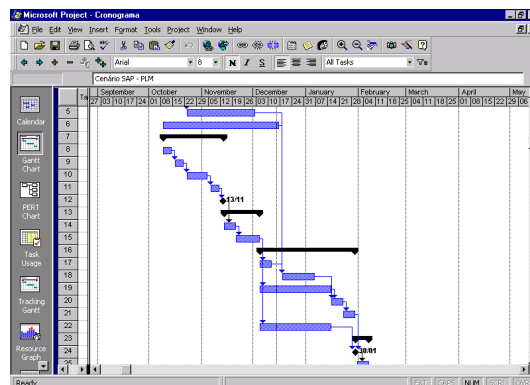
Microsoft Project - Cronograma

File Edit View Insert Format Tools Project Window Help

Arial 8 N I S All Tasks

Cenário SAP - PLM

Calendar

Gantt Chart

PERT Chart

Task Usage

Tracking Gantt

Resource Graph

| Ta | September | October | November | December | January | February | March | April | May |
|---|---|---|---|---|---|---|---|---|---|
| | 27 03 10 17 24 | 01 08 15 22 29 | 05 12 19 26 | 03 10 17 24 31 | 07 14 21 28 | 04 11 18 25 | 04 11 18 25 | 01 08 15 22 29 | 06 |

5
6
7
8
9
10
11
12
13
14
15
16
17
18
19
20
21
22
23
24
25

13/11

30/01

Ready EXT CAPS NUM SCRL OVR